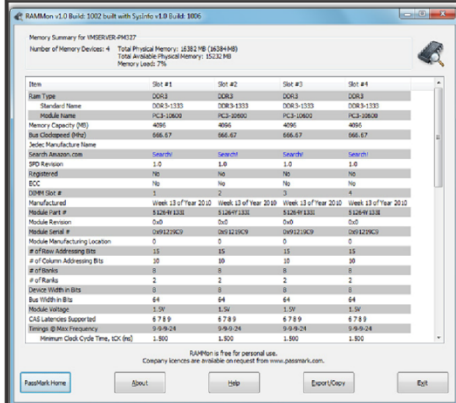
RAMMon v1.0 Build: 1002 built with SysInfo v1.0 Build: 1006

Memory Summary for VMSERVER-PM327

Number of Memory Devices: 4 Total Physical Memory: 16382 MB (16384MB)
Total Available Physical Memory: 15232 MB
Memory Load: 7%

| Item | Slot #1 | Slot #2 | Slot #3 | Slot #4 |
|---|---|---|---|---|
| Ram Type | DDR3 | DDR3 | DDR3 | DDR3 |
| Standard Name | DDR3-1333 | DDR3-1333 | DDR3-1333 | DDR3-1333 |
| Module Name | PC3-10600 | PC3-10600 | PC3-10600 | PC3-10600 |
| Memory Capacity (MB) | 4096 | 4096 | 4096 | 4096 |
| Bus Clockspeed (Mhz) | 666.67 | 666.67 | 666.67 | 666.67 |
| Jedec Manufacture Name | | | | |
| Search Amazon.com | Search! | Search! | Search! | Search! |
| SPD Revision | 1.0 | 1.0 | 1.0 | 1.0 |
| Registered | No | No | No | No |
| ECC | No | No | No | No |
| DIMM Slot # | 1 | 2 | 3 | 4 |
| Manufactured | Week 13 of Year 2010 | Week 13 of Year 2010 | Week 13 of Year 2010 | Week 13 of Year 2010 |
| Module Part # | 51264F1331 | 51264F1331 | 51264F1331 | 51264F1331 |
| Module Revision | 0x0 | 0x0 | 0x0 | 0x0 |
| Module Serial # | 0x91219C9 | 0x91219C9 | 0x91219C9 | 0x91219C9 |
| Module Manufacturing Location | 0 | 0 | 0 | 0 |
| # of Row Addressing Bits | 15 | 15 | 15 | 15 |
| # of Column Addressing Bits | 10 | 10 | 10 | 10 |
| # of Banks | 8 | 8 | 8 | 8 |
| # of Ranks | 2 | 2 | 2 | 2 |
| Device Width in Bits | 8 | 8 | 8 | 8 |
| Bus Width in Bits | 64 | 64 | 64 | 64 |
| Module Voltage | 1.5V | 1.5V | 1.5V | 1.5V |
| CAS Latencies Supported | 6 7 8 9 | 6 7 8 9 | 6 7 8 9 | 6 7 8 9 |
| Timings @ Max Frequency | 9-9-9-24 | 9-9-9-24 | 9-9-9-24 | 9-9-9-24 |
| Minimum Clock Cycle Time, tCK (ns) | 1.500 | 1.500 | 1.500 | 1.500 |

RAMMon is free for personal use.
Company licences are available on request from www.passmark.com.

PassMark Home About Help Export/Copy Exit